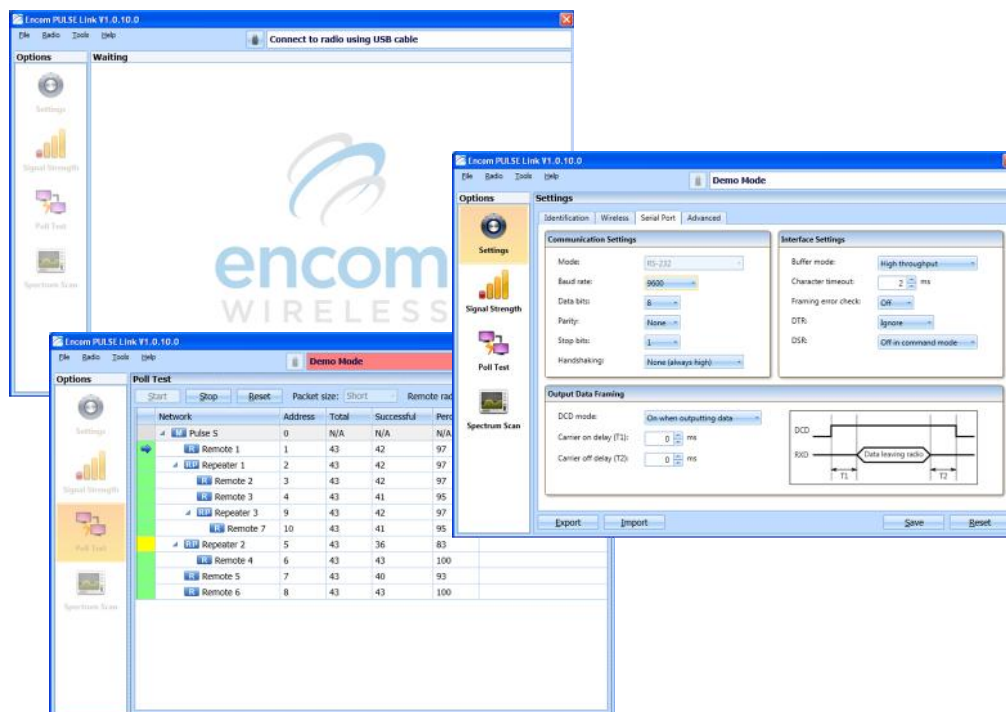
Encom PULSE Link V1.0.10.0

File Radio Tools Help

Connect to radio using USB cable

Options

Waiting

Settings

Signal Strength

Poll Test

Spectrum Scan

encom WIRELESS

Encom PULSE Link V1.0.10.0

File Radio Tools Help

Demo Mode

Options

Poll Test

Start Stop Reset Packet size: Short Remote rad

| Network | Address | Total | Successful | Perc |
|---|---|---|---|---|
| M Pulse S | 0 | N/A | N/A | N/A |
| R Remote 1 | 1 | 43 | 42 | 97 |
| RP Repeater 1 | 2 | 43 | 42 | 97 |
| R Remote 2 | 3 | 43 | 42 | 97 |
| R Remote 3 | 4 | 43 | 41 | 95 |
| RP Repeater 3 | 9 | 43 | 42 | 97 |
| R Remote 7 | 10 | 43 | 41 | 95 |
| RP Repeater 2 | 5 | 43 | 36 | 83 |
| R Remote 4 | 6 | 43 | 43 | 100 |
| R Remote 5 | 7 | 43 | 40 | 93 |
| R Remote 6 | 8 | 43 | 43 | 100 |

Settings

Signal Strength

Poll Test

Spectrum Scan

Encom PULSE Link V1.0.10.0

File Radio Tools Help

Demo Mode

Options

Settings

Settings

Signal Strength

Poll Test

Spectrum Scan

Identification Wireless Serial Port Advanced

Communication Settings

Mode: RS-232

Baud rate: 9600

Data bits: 8

Parity: None

Stop bits: 1

Handshaking: None (always high)

Interface Settings

Buffer mode: High throughput

Character timeout: 2 ms

Framing error check: Off

DTR: Ignore

DSR: Off in command mode

Output Data Framing

DCD mode: On when outputting data

Carrier on delay (T1): 0 ms

Carrier off delay (T2): 0 ms

DCD

RXD

Data leaving radio

T1

T2

Export Import Save Reset